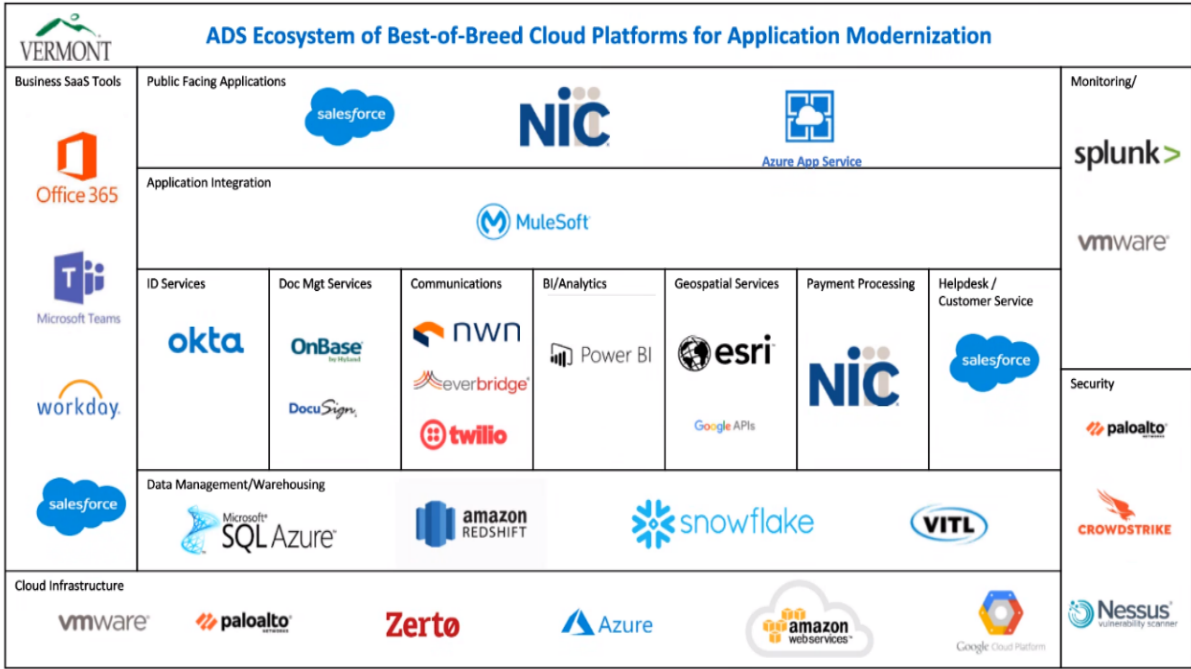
VERMONT

ADS Ecosystem of Best-of-Breed Cloud Platforms for Application Modernization

Business SaaS Tools

Office 365

Microsoft Teams

workday.

salesforce

Public Facing Applications

salesforce

NIC

Azure App Service

Application Integration

MuleSoft

ID Services

okta

Doc Mgt Services

OnBase by Hyland

DocuSign

Communications

nwn

everbridge

twilio

BI/Analytics

Power BI

Geospatial Services

esri

Google APIs

Payment Processing

NIC

Helpdesk / Customer Service

salesforce

Data Management/Warehousing

Microsoft SQL Azure

amazon REDSHIFT

snowflake

VITL

Cloud Infrastructure

vmware

paloalto NETWORKS

Zerto

Azure

amazon webservices

Google Cloud Platform

Monitoring/

splunk>

vmware

Security

paloalto NETWORKS

CROWDSTRIKE

Nessus vulnerability scanner